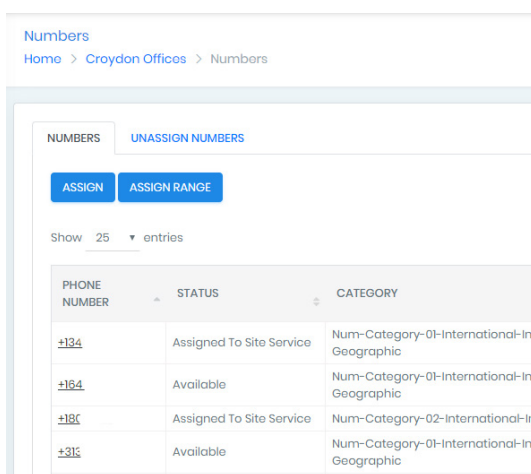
Numbers
Home > Croydon Offices > Numbers

NUMBERS UNASSIGN NUMBERS

ASSIGN ASSIGN RANGE

Show 25 ▾ entries

| PHONE NUMBER | STATUS | CATEGORY |
|---|---|---|
| +134 | Assigned To Site Service | Num-Category-01-International-In Geographic |
| +164 | Available | Num-Category-01-International-In Geographic |
| +18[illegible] | Assigned To Site Service | Num-Category-02-International-In |
| +313 | Available | Num-Category-01-International-In Geographic |